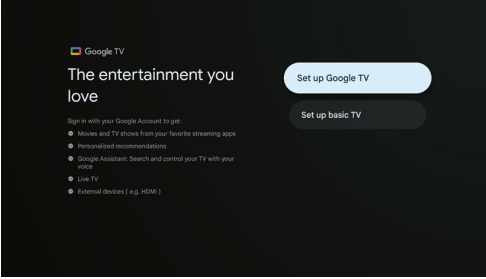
Google TV

The entertainment you love

Sign in with your Google Account to get:
- Movies and TV shows from your favorite streaming apps
- Personalized recommendations
- Google Assistant: Search and control your TV with your voice
- Live TV
- External devices ( e.g. HDMI )

Set up Google TV

Set up basic TV